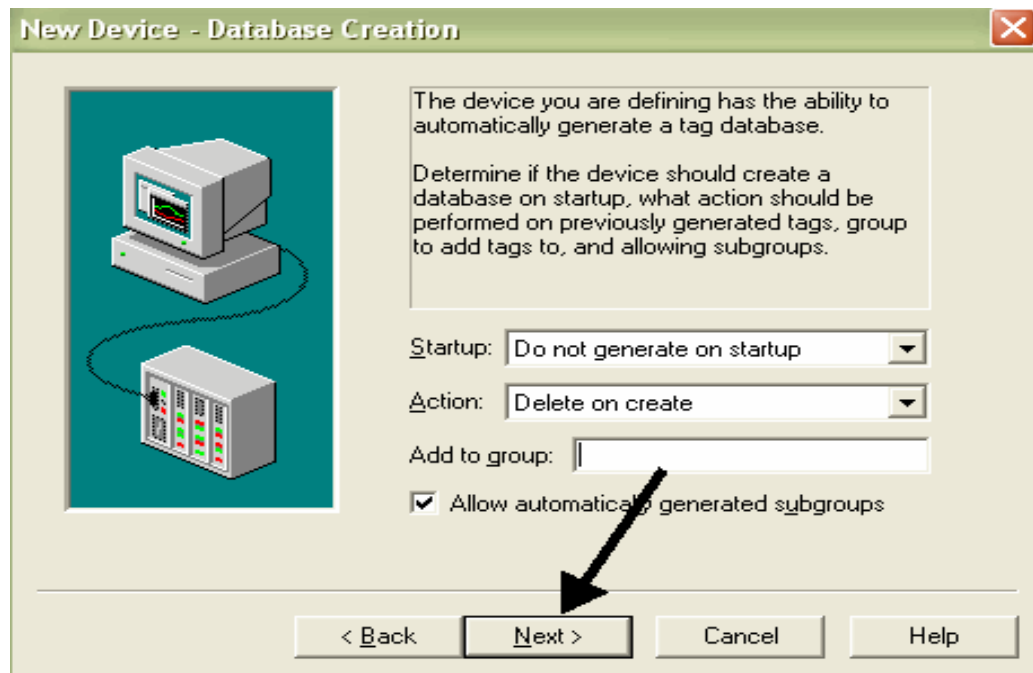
New Device - Database Creation

The device you are defining has the ability to automatically generate a tag database.

Determine if the device should create a database on startup, what action should be performed on previously generated tags, group to add tags to, and allowing subgroups.

Startup: Do not generate on startup

Action: Delete on create

Add to group:

Allow automatically generated subgroups

< Back
Next >
Cancel
Help